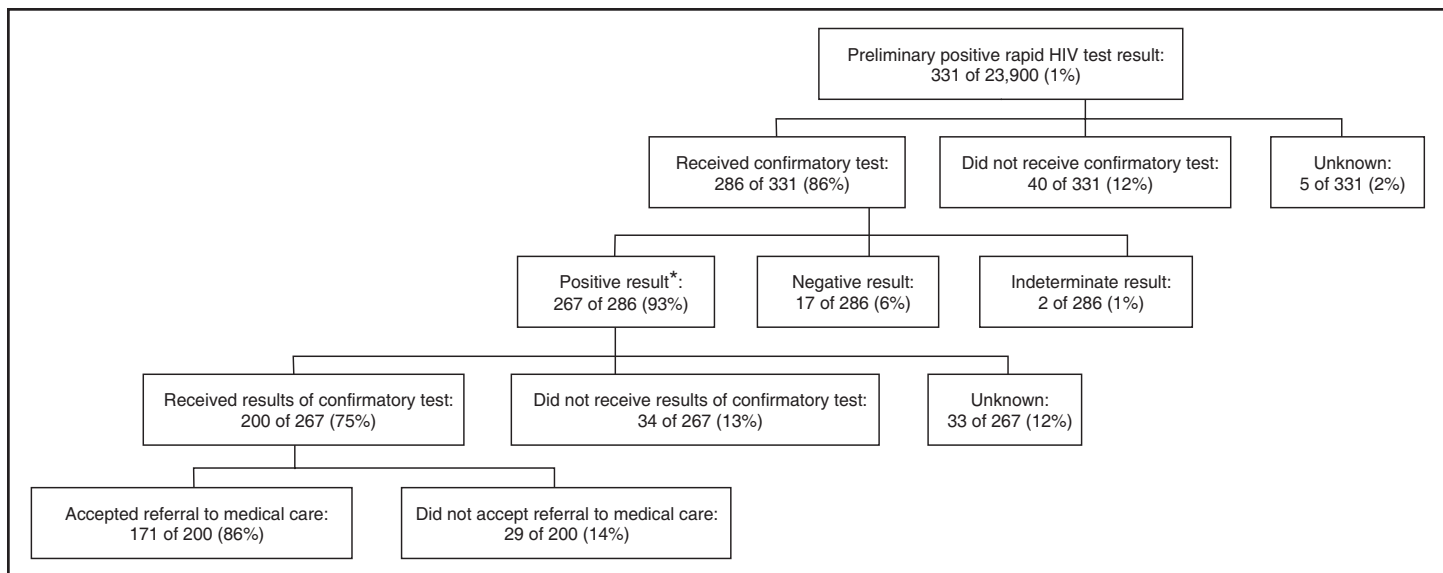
Preliminary positive rapid HIV test result:
331 of 23,900 (1%)

Received confirmatory test:
286 of 331 (86%)

Did not receive confirmatory test:
40 of 331 (12%)

Unknown:
5 of 331 (2%)

Positive result*:
267 of 286 (93%)

Negative result:
17 of 286 (6%)

Indeterminate result:
2 of 286 (1%)

Received results of confirmatory test:
200 of 267 (75%)

Did not receive results of confirmatory test:
34 of 267 (13%)

Unknown:
33 of 267 (12%)

Accepted referral to medical care:
171 of 200 (86%)

Did not accept referral to medical care:
29 of 200 (14%)